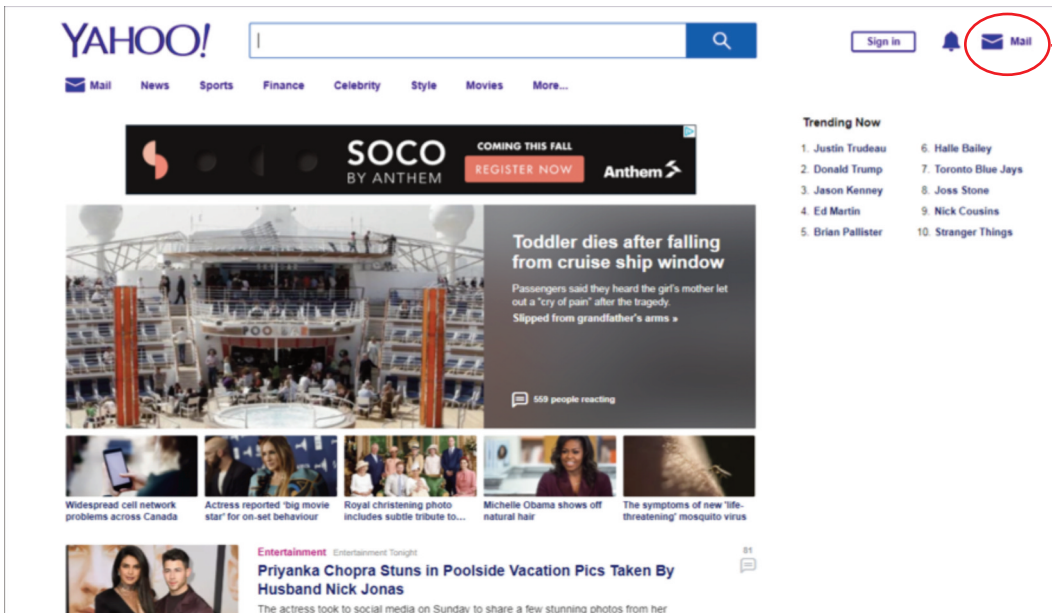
YAHOO!

Sign in

Mail

Mail News Sports Finance Celebrity Style Movies More...

SOCO BY ANTHEM COMING THIS FALL REGISTER NOW Anthem

Trending Now

1. Justin Trudeau
2. Donald Trump
3. Jason Kenney
4. Ed Martin
5. Brian Pallister
6. Halle Bailey
7. Toronto Blue Jays
8. Joss Stone
9. Nick Cousins
10. Stranger Things

POOL

Toddler dies after falling from cruise ship window

Passengers said they heard the girl's mother let out a "cry of pain" after the tragedy.

Slipped from grandfather's arms »

559 people reacting

Widespread cell network problems across Canada

Actress reported 'big movie star' for on-set behaviour

Royal christening photo includes subtle tribute to...

Michelle Obama shows off natural hair

The symptoms of new 'life-threatening' mosquito virus

Entertainment Entertainment Tonight

Priyanka Chopra Stuns in Poolside Vacation Pics Taken By Husband Nick Jonas

81

The actress took to social media on Sunday to share a few stunning photos from her